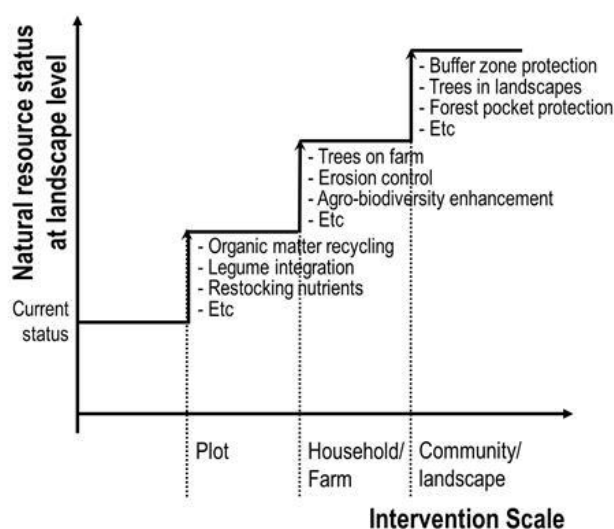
Natural resource status at landscape level

- Buffer zone protection
- Trees in landscapes
- Forest pocket protection
- Etc

- Trees on farm
- Erosion control
- Agro-biodiversity enhancement
- Etc

- Organic matter recycling
- Legume integration
- Restocking nutrients
- Etc

Current status

Plot

Household/ Farm

Community/ landscape

Intervention Scale